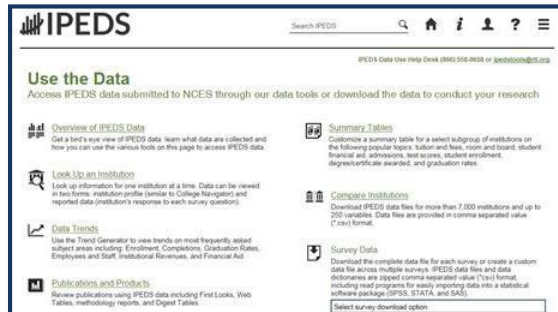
IPEDS

Search IPEDS

IPEDS Data Use Help Desk (866) 558-0658 or ipedstools@rti.org

Use the Data

Access IPEDS data submitted to NCES through our data tools or download the data to conduct your research

Overview of IPEDS Data
Get a bird's eye view of IPEDS data: learn what data are collected and how you can use the various tools on this page to access IPEDS data.

Look Up an Institution
Look up information for one institution at a time. Data can be viewed in two forms: institution profile (similar to College Navigator) and reported data (institution's response to each survey question).

Data Trends
Use the Trend Generator to view trends on most frequently asked subject areas including: Enrollment, Completions, Graduation Rates, Employees and Staff, Institutional Revenues, and Financial Aid.

Publications and Products
Review publications using IPEDS data including First Looks, Web Tables, methodology reports, and Digest Tables.

Summary Tables
Customize a summary table for a select subgroup of institutions on the following popular topics: tuition and fees, room and board, student financial aid, admissions, test scores, student enrollment, degree/certificate awarded, and graduation rates.

Compare Institutions
Download IPEDS data files for more than 7,000 institutions and up to 250 variables. Data files are provided in comma separated value (*.csv) format.

Survey Data
Download the complete data file for each survey or create a custom data file across multiple surveys. IPEDS data files and data dictionaries are zipped comma separated value (*.csv) format, including read programs for easily importing data into a statistical software package (SPSS, STATA, and SAS).

Select survey download option